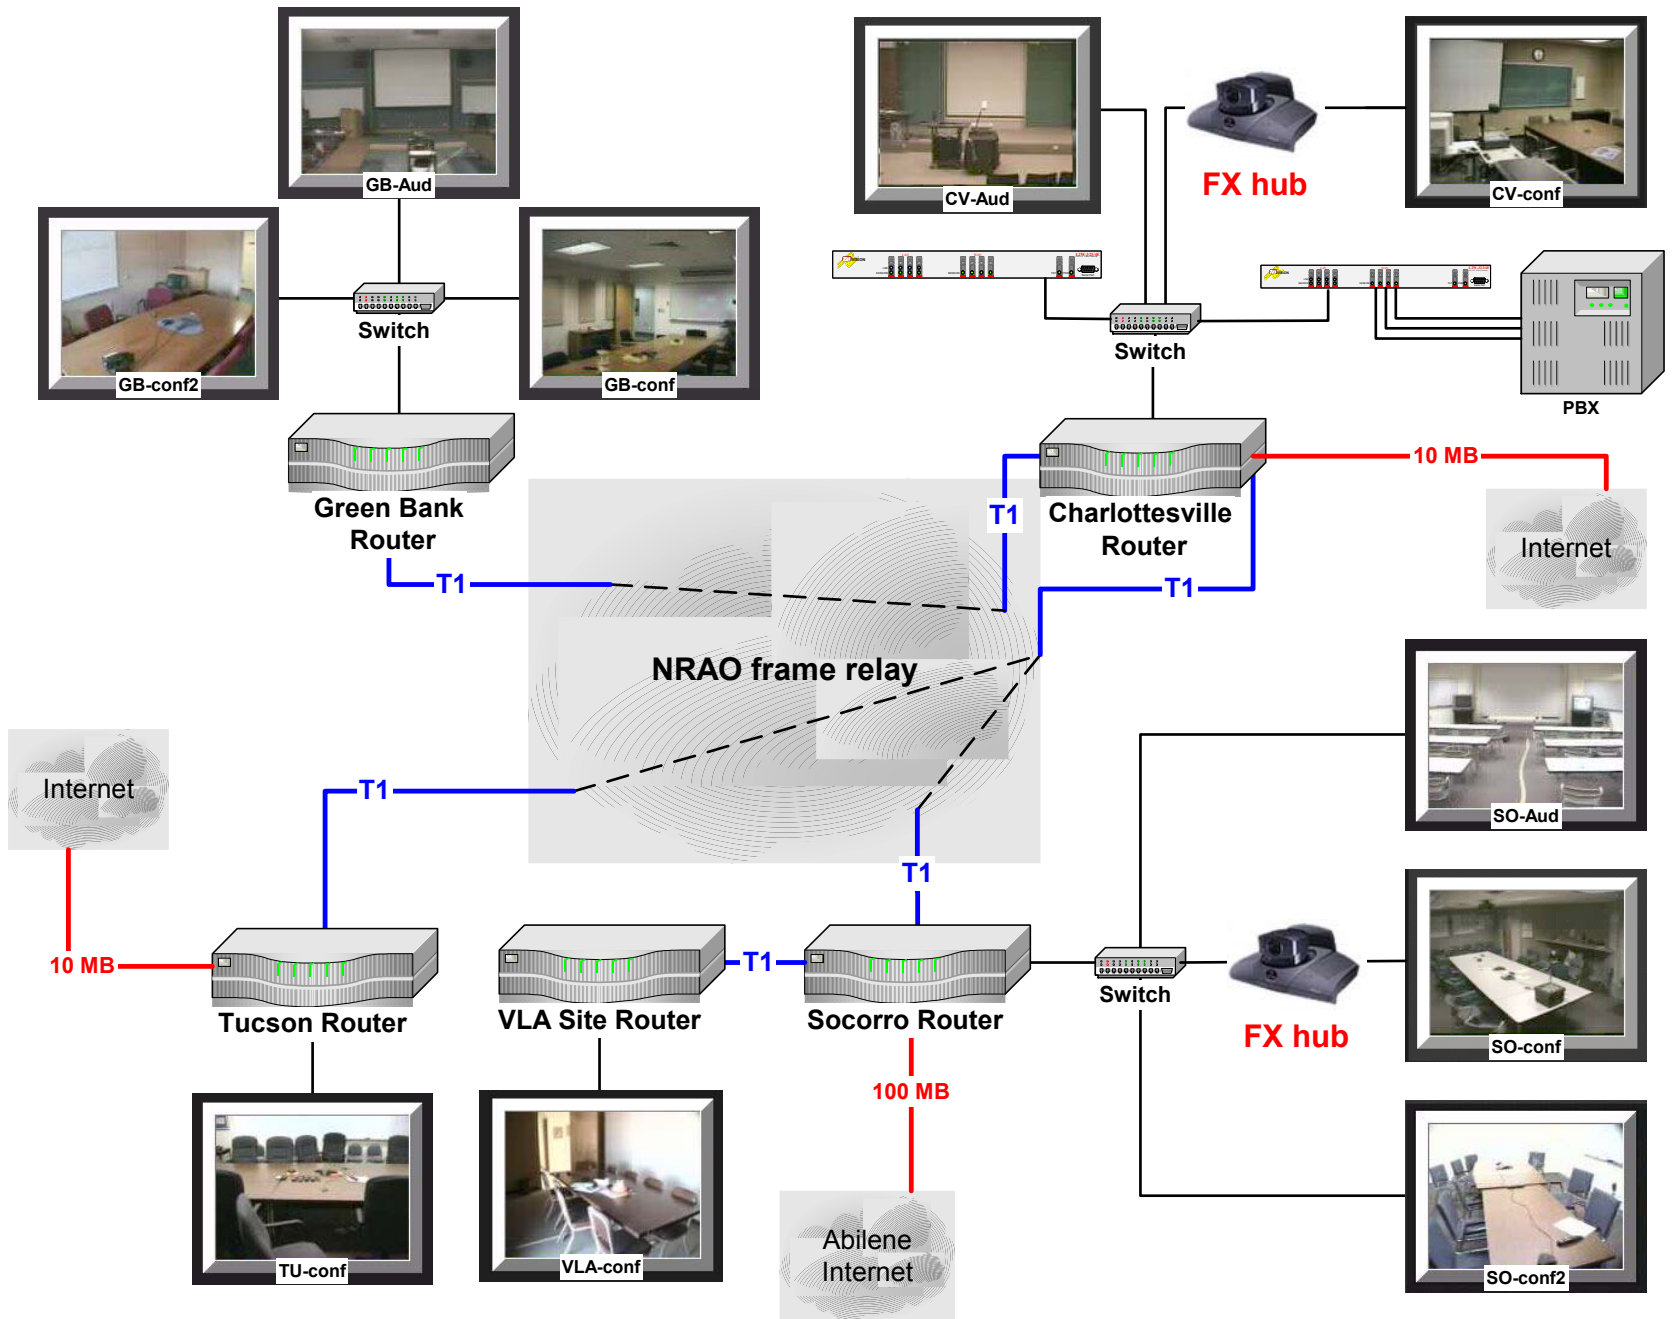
GB-Aud

GB-conf2

Switch

GB-conf

Green Bank Router

CV-Aud

FX hub

CV-conf

Switch

PBX

Charlottesville Router

T1

10 MB

Internet

T1

T1

NRAO frame relay

Internet

T1

SO-Aud

T1

10 MB

Tucson Router

VLA Site Router

T1

Socorro Router

Switch

FX hub

SO-conf

100 MB

TU-conf

VLA-conf

Abilene Internet

SO-conf2